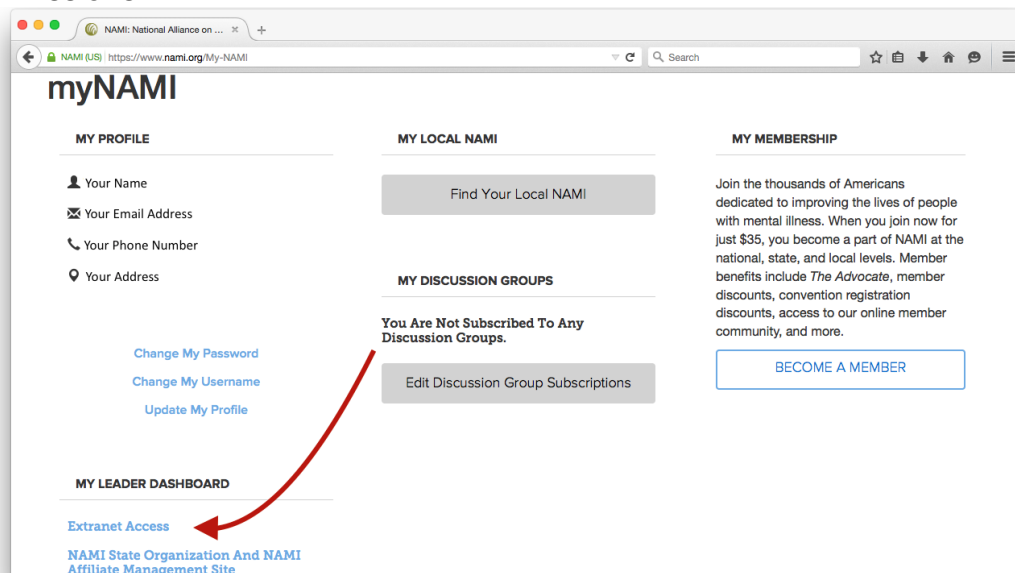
NAMI: National Alliance on ...

NAMI (US) https://www.nami.org/My-NAMI

Search

myNAMI

MY PROFILE

Your Name

Your Email Address

Your Phone Number

Your Address

Change My Password

Change My Username

Update My Profile

MY LEADER DASHBOARD

Extranet Access

NAMI State Organization And NAMI Affiliate Management Site

MY LOCAL NAMI

Find Your Local NAMI

MY DISCUSSION GROUPS

You Are Not Subscribed To Any Discussion Groups.

Edit Discussion Group Subscriptions

MY MEMBERSHIP

Join the thousands of Americans dedicated to improving the lives of people with mental illness. When you join now for just $35, you become a part of NAMI at the national, state, and local levels. Member benefits include *The Advocate*, member discounts, convention registration discounts, access to our online member community, and more.

BECOME A MEMBER